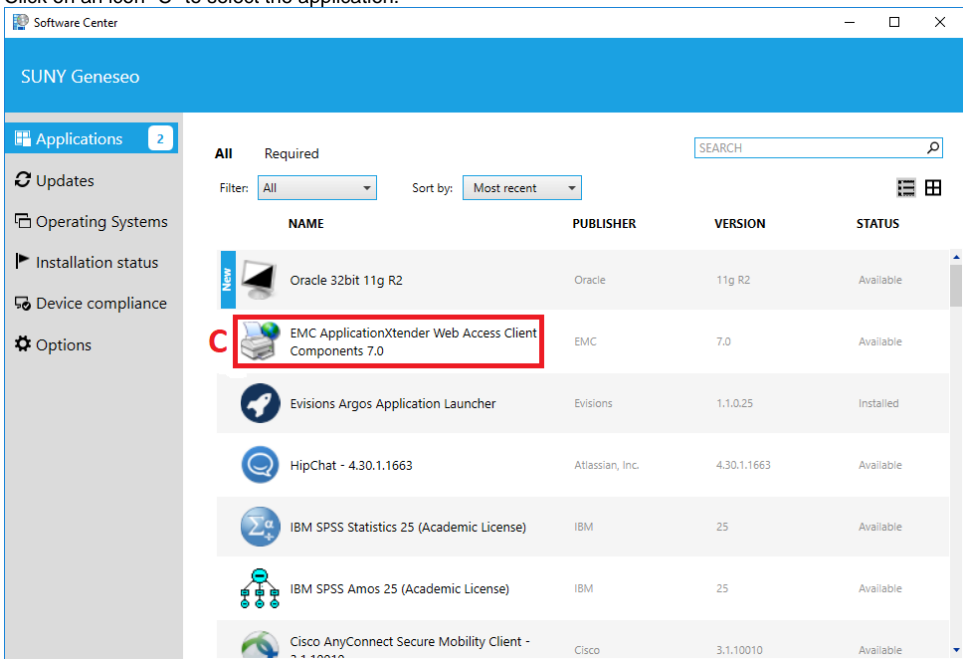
Click on an icon "C" to select the application.

Software Center

SUNY Geneseo

Applications 2
Updates
Operating Systems
Installation status
Device compliance
Options

All Required

SEARCH

Filter: All Sort by: Most recent

| NAME | PUBLISHER | VERSION | STATUS |
|---|---|---|---|
| New Oracle 32bit 11g R2 | Oracle | 11g R2 | Available |
| EMC ApplicationXtender Web Access Client Components 7.0 | EMC | 7.0 | Available |
| Evisions Argos Application Launcher | Evisions | 1.1.0.25 | Installed |
| HipChat - 4.30.1.1663 | Atlassian, Inc. | 4.30.1.1663 | Available |
| IBM SPSS Statistics 25 (Academic License) | IBM | 25 | Available |
| IBM SPSS Amos 25 (Academic License) | IBM | 25 | Available |
| Cisco AnyConnect Secure Mobility Client - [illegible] | Cisco | 3.1.10010 | Available |

C